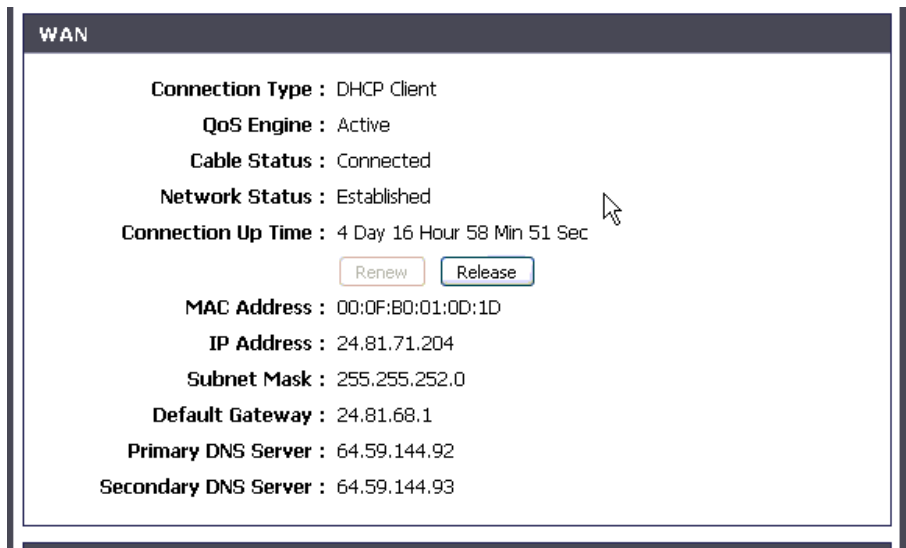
WAN

Connection Type : DHCP Client
QoS Engine : Active
Cable Status : Connected
Network Status : Established
Connection Up Time : 4 Day 16 Hour 58 Min 51 Sec
Renew Release
MAC Address : 00:0F:B0:01:0D:1D
IP Address : 24.81.71.204
Subnet Mask : 255.255.252.0
Default Gateway : 24.81.68.1
Primary DNS Server : 64.59.144.92
Secondary DNS Server : 64.59.144.93